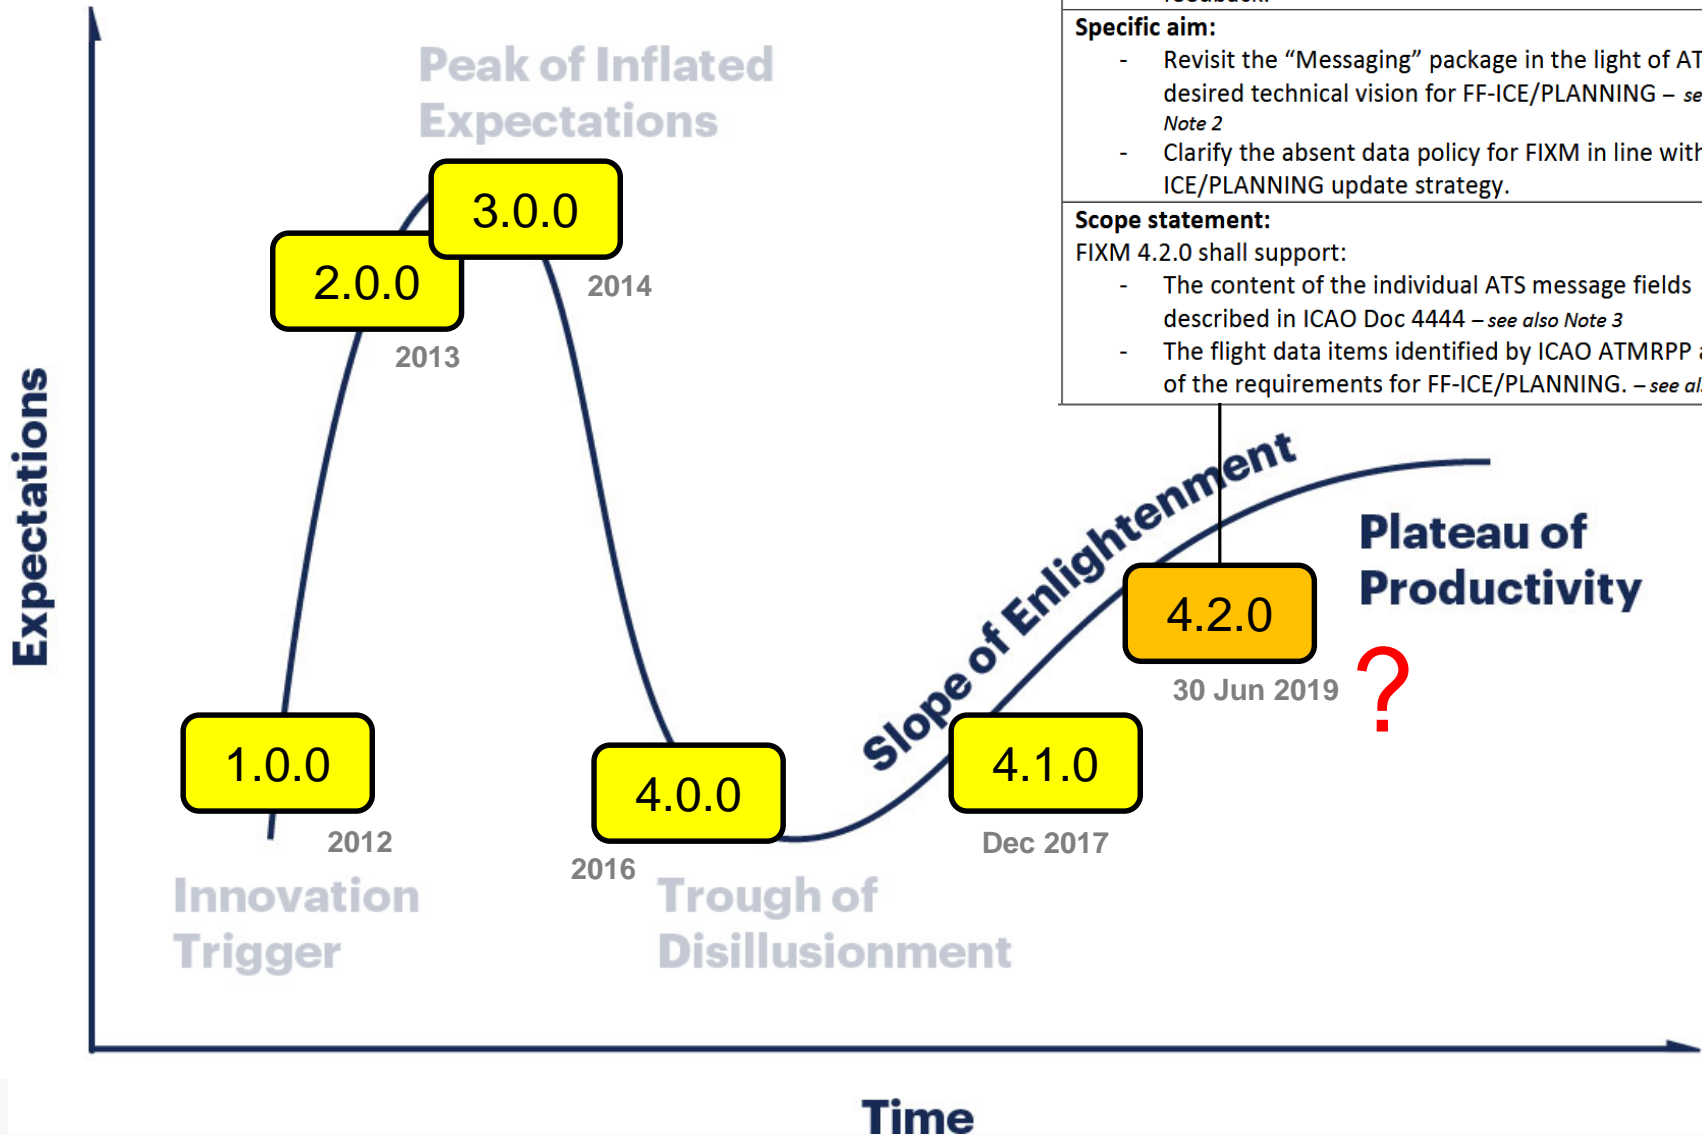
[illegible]

Specific aim:

- Revisit the “Messaging” package in the light of AT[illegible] desired technical vision for FF-ICE/PLANNING – se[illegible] Note 2
- Clarify the absent data policy for FIXM in line with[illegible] ICE/PLANNING update strategy.

Scope statement:

FIXM 4.2.0 shall support:

- The content of the individual ATS message fields described in ICAO Doc 4444 – see also Note 3
- The flight data items identified by ICAO ATMRPP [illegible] of the requirements for FF-ICE/PLANNING. – see al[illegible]

Peak of Inflated Expectations

3.0.0

2.0.0

2014

2013

Expectations

Slope of Enlightenment

Plateau of Productivity

4.2.0

30 Jun 2019

?

1.0.0

4.0.0

4.1.0

2012

2016

Dec 2017

Innovation Trigger

Trough of Disillusionment

Time